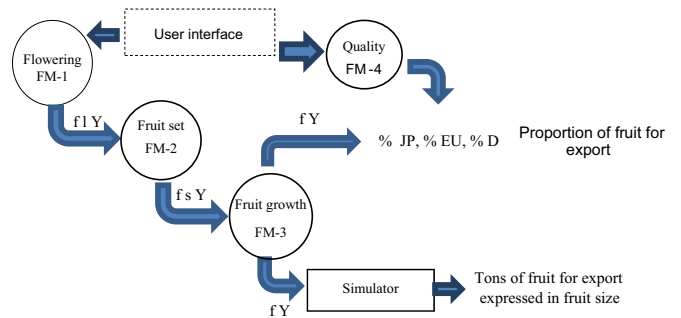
User interface

Flowering FM-1

Quality FM-4

f l Y

Fruit set FM-2

f Y

% JP, % EU, % D

Proportion of fruit for export

f s Y

Fruit growth FM-3

Simulator

Tons of fruit for export expressed in fruit size

f Y